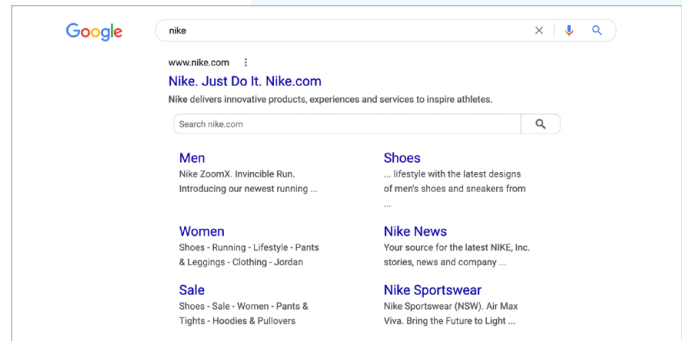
Google

nike

www.nike.com

Nike. Just Do It. Nike.com

Nike delivers innovative products, experiences and services to inspire athletes.

Search nike.com

Men
Nike ZoomX. Invincible Run. Introducing our newest running ...

Shoes
... lifestyle with the latest designs of men's shoes and sneakers from ...

Women
Shoes - Running - Lifestyle - Pants & Leggings - Clothing - Jordan

Nike News
Your source for the latest NIKE, Inc. stories, news and company ...

Sale
Shoes - Sale - Women - Pants & Tights - Hoodies & Pullovers

Nike Sportswear
Nike Sportswear (NSW). Air Max Viva. Bring the Future to Light ...